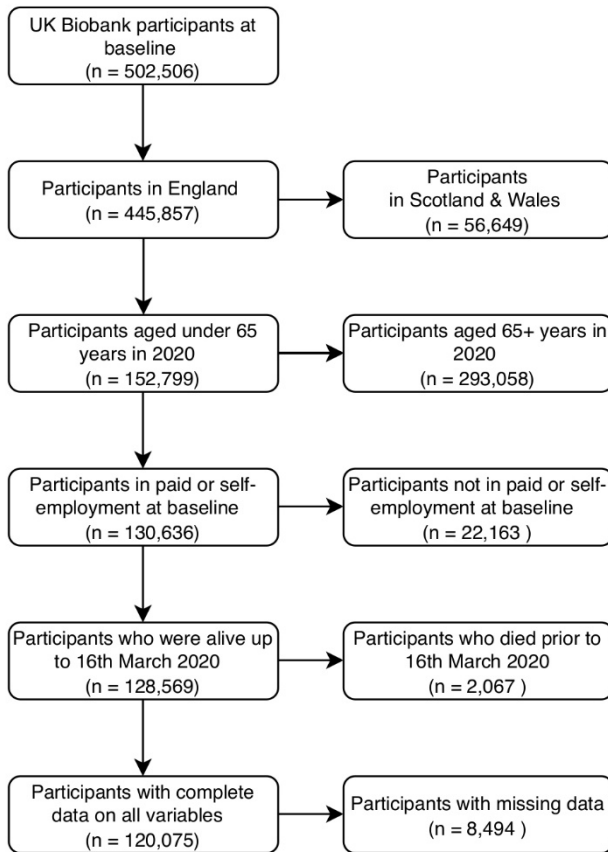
UK Biobank participants at baseline
(n = 502,506)

Participants in England
(n = 445,857)

Participants in Scotland & Wales
(n = 56,649)

Participants aged under 65 years in 2020
(n = 152,799)

Participants aged 65+ years in 2020
(n = 293,058)

Participants in paid or self-employment at baseline
(n = 130,636)

Participants not in paid or self-employment at baseline
(n = 22,163 )

Participants who were alive up to 16th March 2020
(n = 128,569)

Participants who died prior to 16th March 2020
(n = 2,067 )

Participants with complete data on all variables
(n = 120,075)

Participants with missing data
(n = 8,494 )